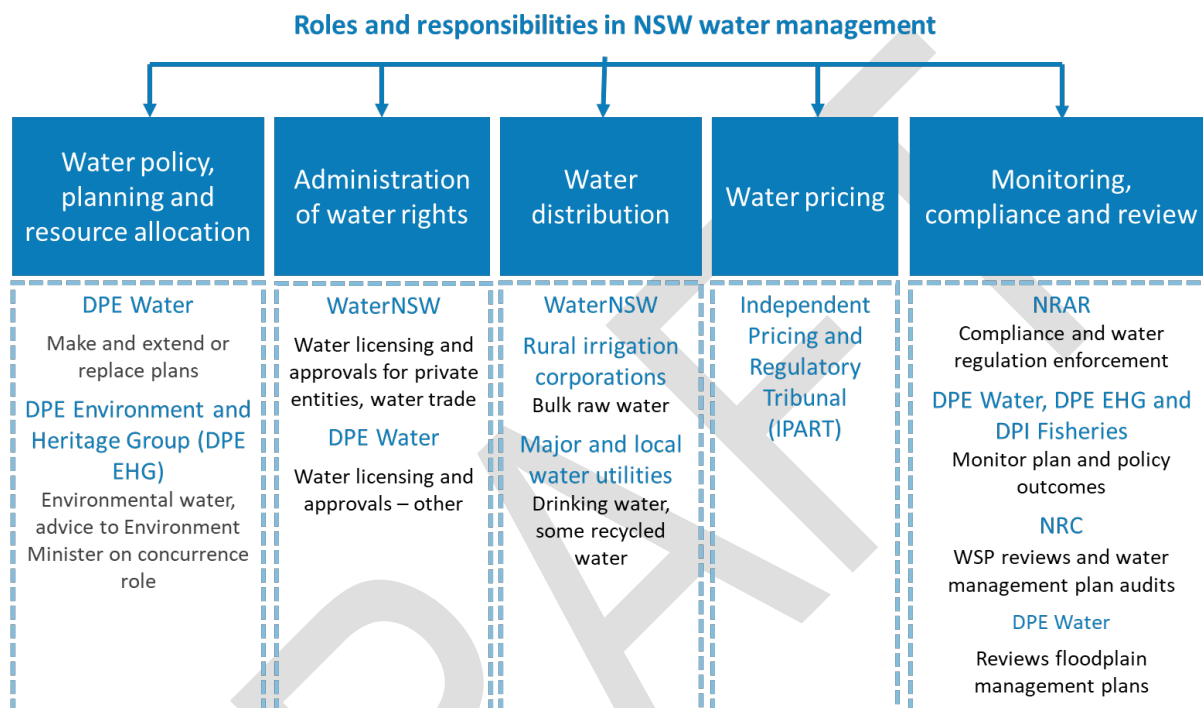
Roles and responsibilities in NSW water management

Water policy, planning and resource allocation

DPE Water

Make and extend or replace plans

DPE Environment and Heritage Group (DPE EHG)

Environmental water, advice to Environment Minister on concurrence role

Administration of water rights

WaterNSW

Water licensing and approvals for private entities, water trade

DPE Water

Water licensing and approvals – other

Water distribution

WaterNSW

Rural irrigation corporations

Bulk raw water

Major and local water utilities

Drinking water, some recycled water

Water pricing

Independent Pricing and Regulatory Tribunal (IPART)

Monitoring, compliance and review

NRAR

Compliance and water regulation enforcement

DPE Water, DPE EHG and DPI Fisheries

Monitor plan and policy outcomes

NRC

WSP reviews and water management plan audits

DPE Water

Reviews floodplain management plans

DRAFT